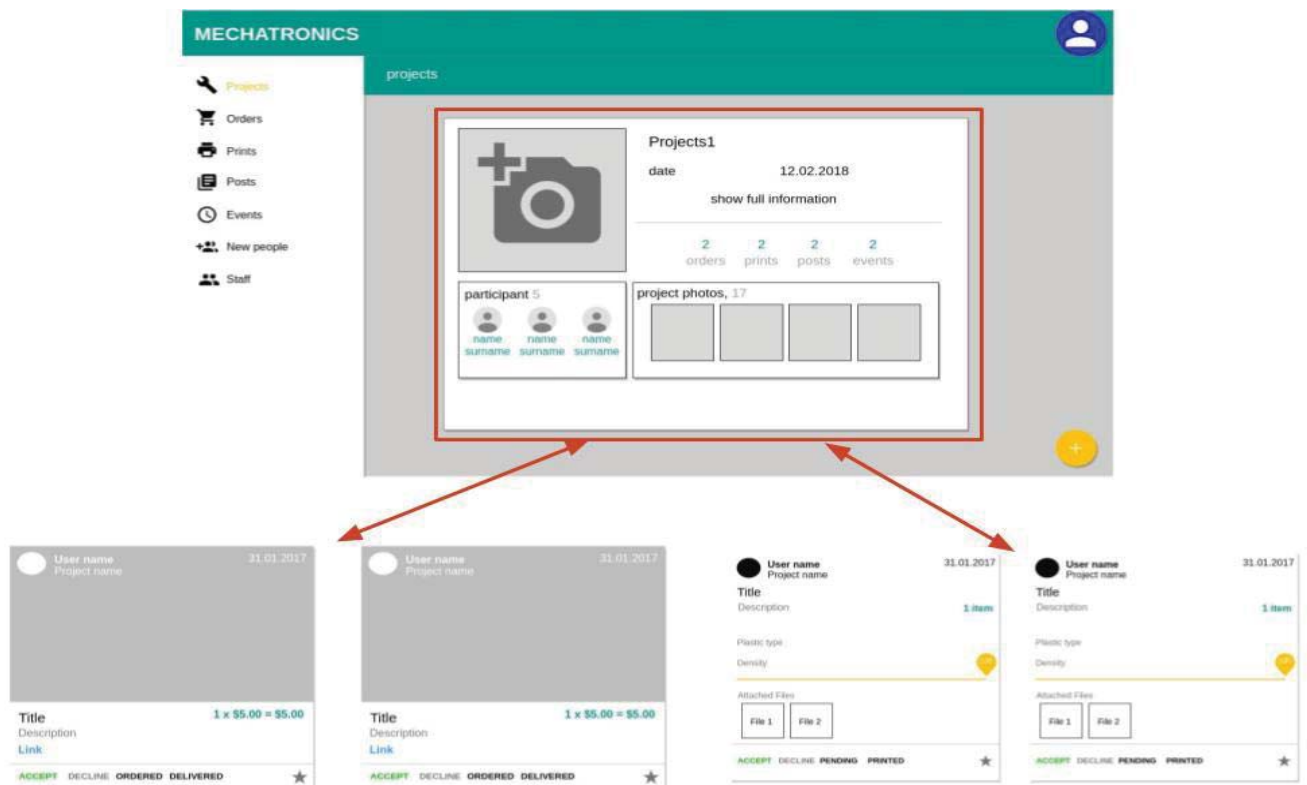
MECHATRONICS

projects

Projects
Orders
Prints
Posts
Events
New people
Staff

Projects1
date 12.02.2018
show full information

| 2 | 2 | 2 | 2 |
|---|---|---|---|
| orders | prints | posts | events |

participant 5
name surname
name surname
name surname

project photos, 17

+

User name
Project name
31.01.2017
Title
Description
Link
1 x \$5.00 = \$5.00
ACCEPT DECLINE ORDERED DELIVERED

User name
Project name
31.01.2017
Title
Description
Link
1 x \$5.00 = \$5.00
ACCEPT DECLINE ORDERED DELIVERED

User name
Project name
31.01.2017
Title
Description
1 item
Plastic type
Density
Attached Files
File 1
File 2
ACCEPT DECLINE PENDING PRINTED

User name
Project name
31.01.2017
Title
Description
1 item
Plastic type
Density
Attached Files
File 1
File 2
ACCEPT DECLINE PENDING PRINTED